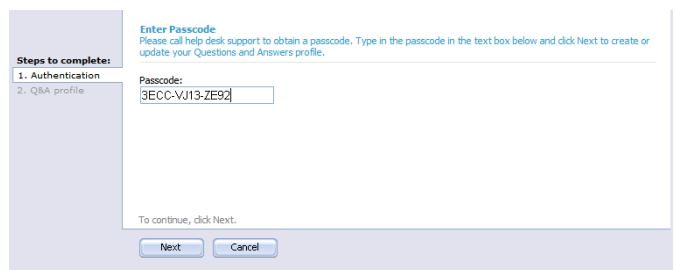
Steps to complete:
1. Authentication
2. Q&A profile

Enter Passcode
Please call help desk support to obtain a passcode. Type in the passcode in the text box below and click Next to create or update your Questions and Answers profile.

Passcode:
3ECC-VJ13-ZE92

To continue, click Next.

Next
Cancel